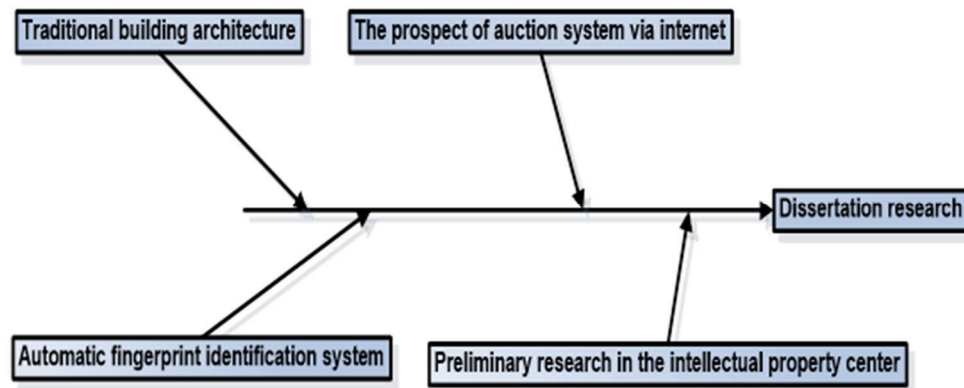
Traditional building architecture

The prospect of auction system via internet

Dissertation research

Automatic fingerprint identification system

Preliminary research in the intellectual property center